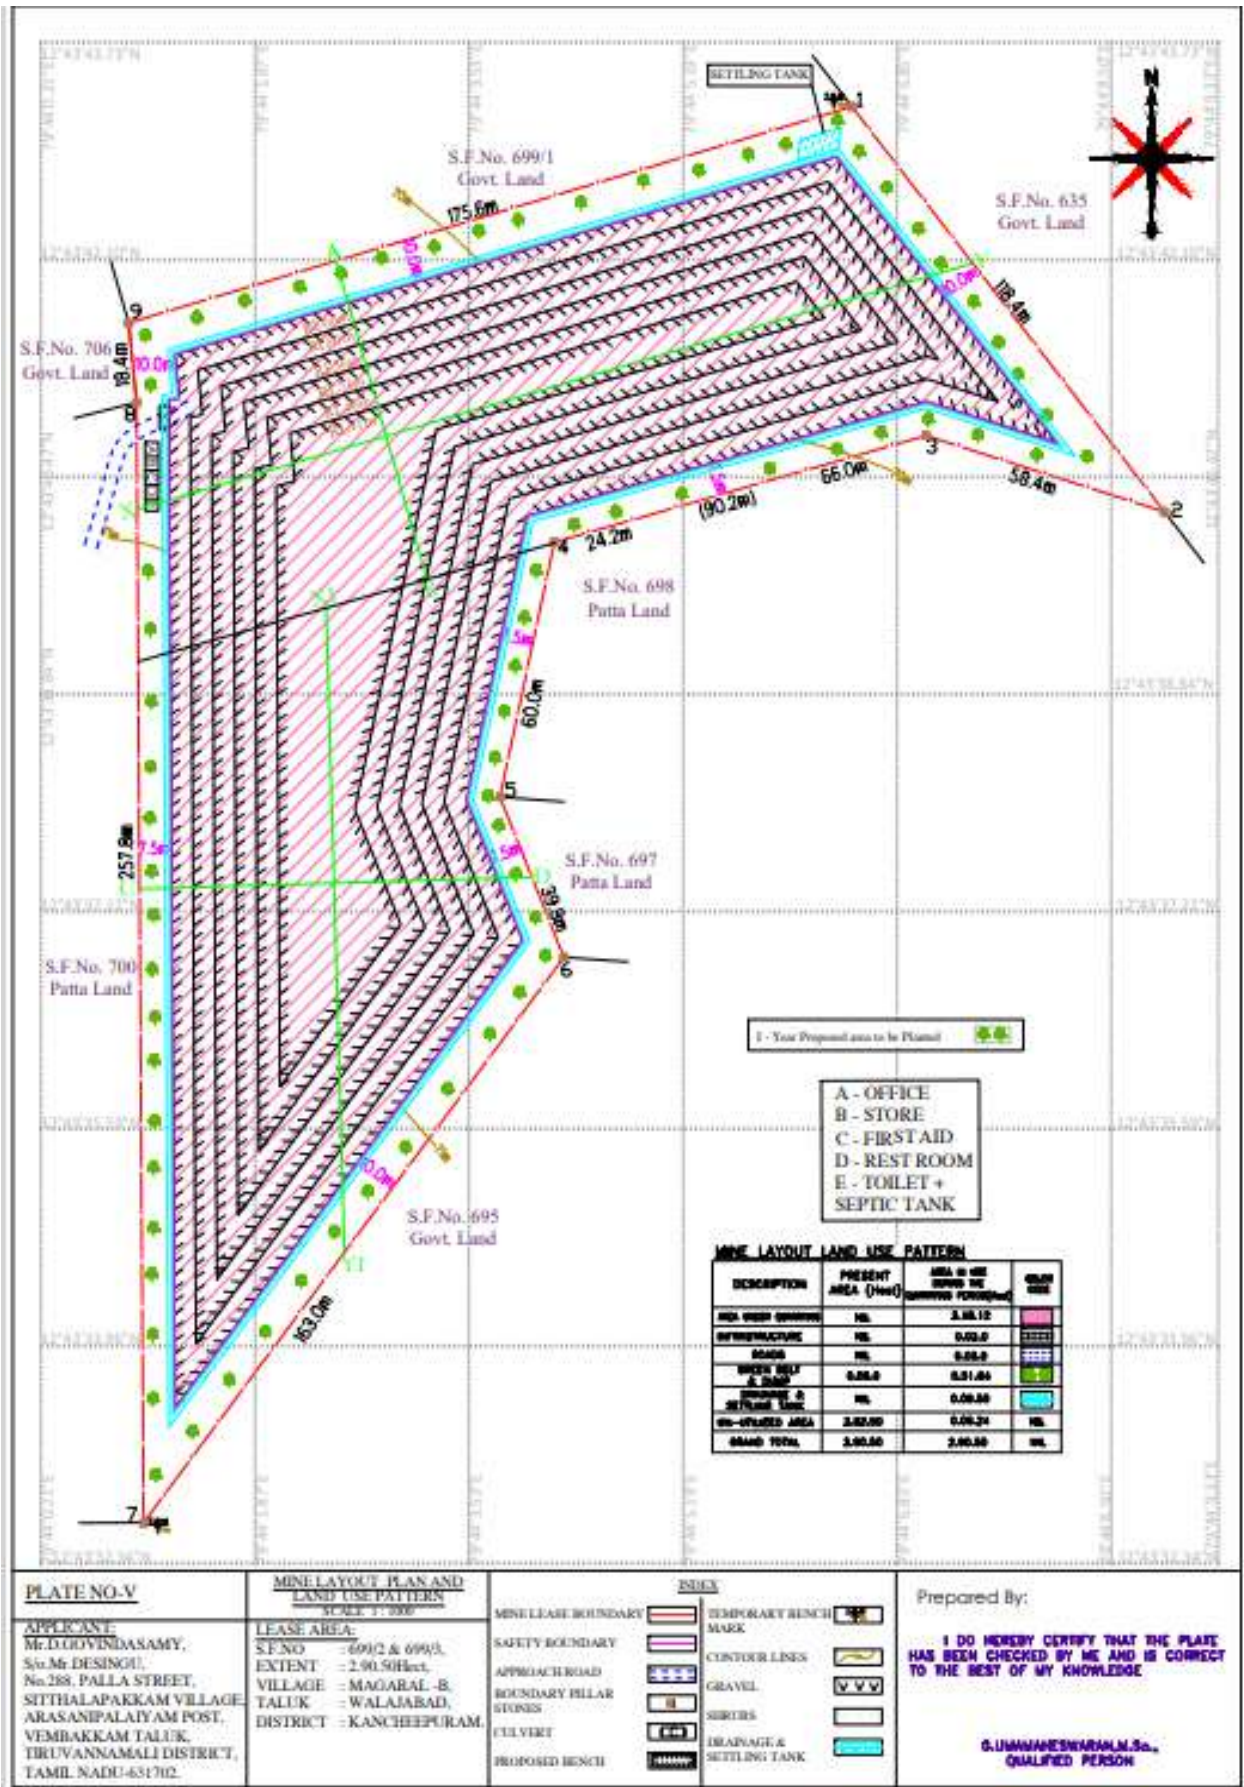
SETTLING TANK

N

S.F.No. 699/1
Govt. Land

S.F.No. 635
Govt. Land

S.F.No. 706
Govt. Land

175.6m
10.0m
10.0m
118.4m
18.4m
10.0m
66.0m
58.4m
(90.2m)
24.2m
60.0m
39.9m
257.8m
163.0m
7.5m
5m
5m
10.0m

1
2
3
4
5
6
7
8
9

S.F.No. 698
Patta Land

S.F.No. 697
Patta Land

S.F.No. 700
Patta Land

S.F.No. 695
Govt. Land

X
X1
Y
Y1

1 - Year Proposed area to be Planted

A - OFFICE
B - STORE
C - FIRST AID
D - REST ROOM
E - TOILET + SEPTIC TANK

MINE LAYOUT LAND USE PATTERN

| DESCRIPTION | PRESENT AREA (Hect) | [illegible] | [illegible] |
|---|---|---|---|
| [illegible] | NIL | 2.18.12 | |
| INFRASTRUCTURE | NIL | 0.02.0 | |
| ROADS | NIL | 0.03.0 | |
| GREEN BELT & DUMP | 0.08.0 | 0.51.04 | |
| DRAINAGE & SETTLING TANK | NIL | 0.09.50 | |
| UN-UTILIZED AREA | 2.82.50 | 0.09.24 | NIL |
| GRAND TOTAL | 2.90.50 | 2.90.50 | NIL |

PLATE NO-V

APPLICANT:
Mr.D.GOVINDASAMY,
S/o.Mr.DESINGU,
No.288, PALLA STREET,
SITTHALAPAKKAM VILLAGE,
ARASANIPALAIYAM POST,
VEMBAKKAM TALUK,
TIRUVANNAMALI DISTRICT,
TAMIL NADU-631702.

MINE LAYOUT PLAN AND LAND USE PATTERN
SCALE 1 : 1000

LEASE AREA:
S.F.NO : 699/2 & 699/3,
EXTENT : 2.90.50Hect,
VILLAGE : MAGARAL -B,
TALUK : WALAJABAD,
DISTRICT : KANCHEEPURAM.

INDEX
MINE LEASE BOUNDARY
SAFETY BOUNDARY
APPROACH ROAD
BOUNDARY PILLAR STONES
CULVERT
PROPOSED BENCH
TEMPORARY BENCH MARK
CONTOUR LINES
GRAVEL
SHRUBS
DRAINAGE & SETTLING TANK

Prepared By:

I DO HEREBY CERTIFY THAT THE PLATE HAS BEEN CHECKED BY ME AND IS CORRECT TO THE BEST OF MY KNOWLEDGE

G.UMAMAHESWARAN,M.Sc.,
QUALIFIED PERSON